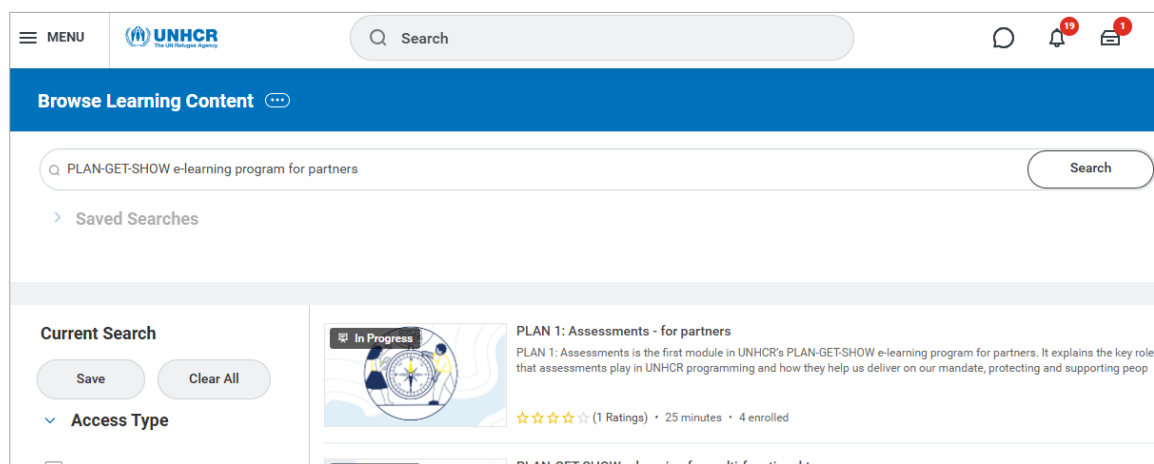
MENU

UNHCR
The UN Refugee Agency

Search

19

1

Browse Learning Content

PLAN-GET-SHOW e-learning program for partners

Search

Saved Searches

Current Search

Save

Clear All

Access Type

In Progress

PLAN 1: Assessments - for partners

PLAN 1: Assessments is the first module in UNHCR's PLAN-GET-SHOW e-learning program for partners. It explains the key role that assessments play in UNHCR programming and how they help us deliver on our mandate, protecting and supporting peop

(1 Ratings) • 25 minutes • 4 enrolled

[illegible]